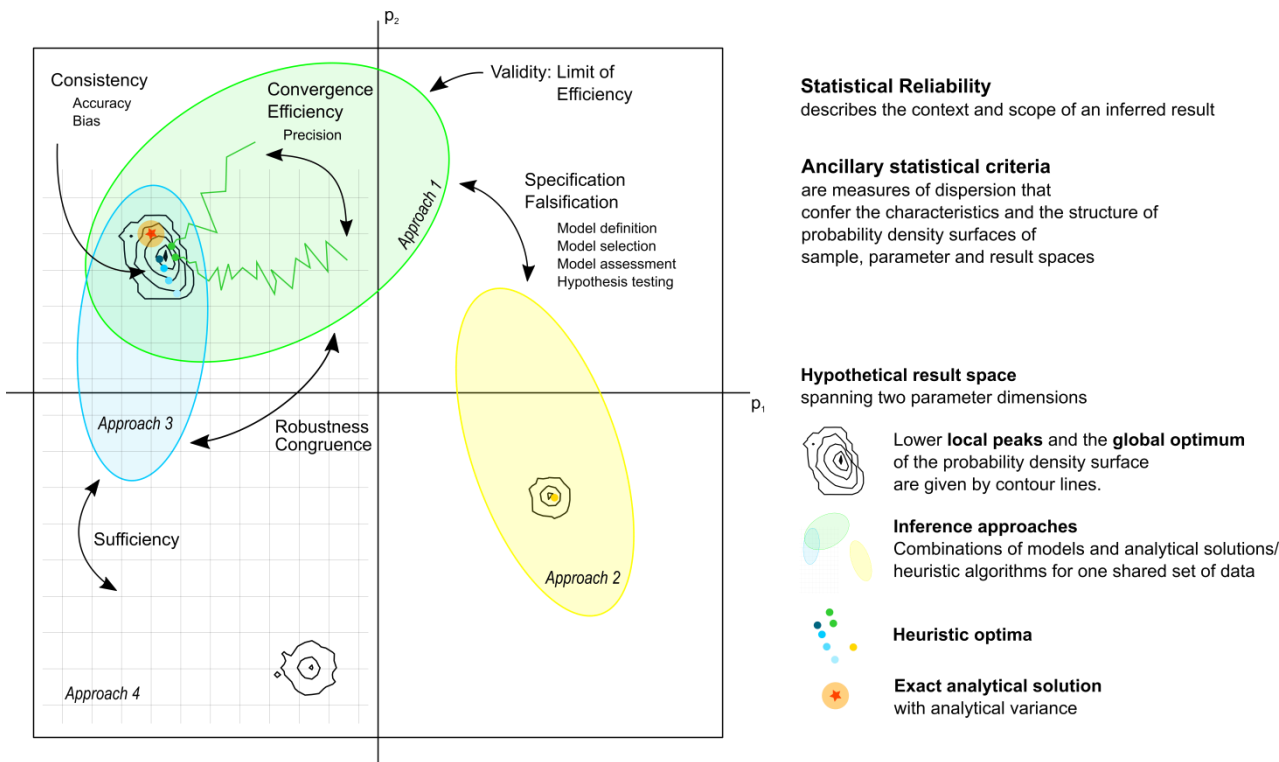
$p_2$

Consistency
Accuracy
Bias

Convergence
Efficiency
Precision

Validity: Limit of Efficiency

Specification
Falsification
Model definition
Model selection
Model assessment
Hypothesis testing

Approach 1

$p_1$

Approach 3

Robustness
Congruence

Approach 2

Sufficiency

Approach 4

**Statistical Reliability**
describes the context and scope of an inferred result

**Ancillary statistical criteria**
are measures of dispersion that confer the characteristics and the structure of probability density surfaces of sample, parameter and result spaces

**Hypothetical result space**
spanning two parameter dimensions

Lower **local peaks** and the **global optimum** of the probability density surface are given by contour lines.

**Inference approaches**
Combinations of models and analytical solutions/ heuristic algorithms for one shared set of data

**Heuristic optima**

**Exact analytical solution**
with analytical variance